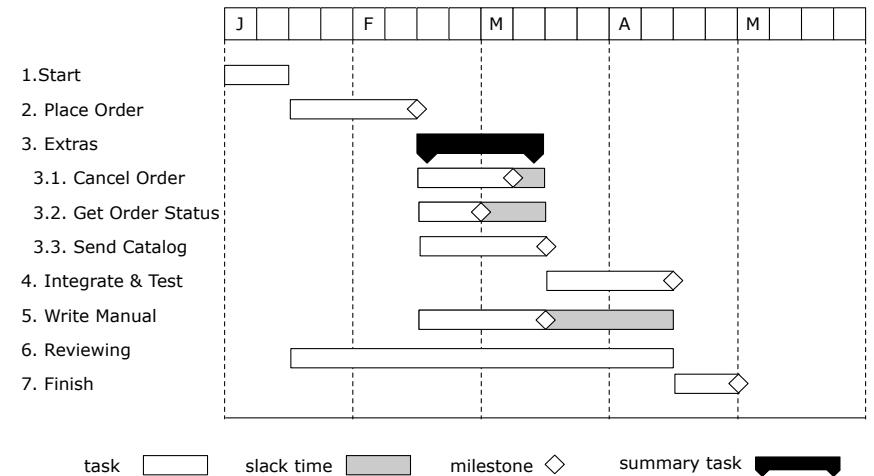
| J | | | | F | | | | M | | | | A | | | | M | | | |
|---|---|---|---|---|---|---|---|---|---|---|---|---|---|---|---|---|---|---|---|

1.Start
2. Place Order
3. Extras
3.1. Cancel Order
3.2. Get Order Status
3.3. Send Catalog
4. Integrate & Test
5. Write Manual
6. Reviewing
7. Finish

task slack time milestone summary task